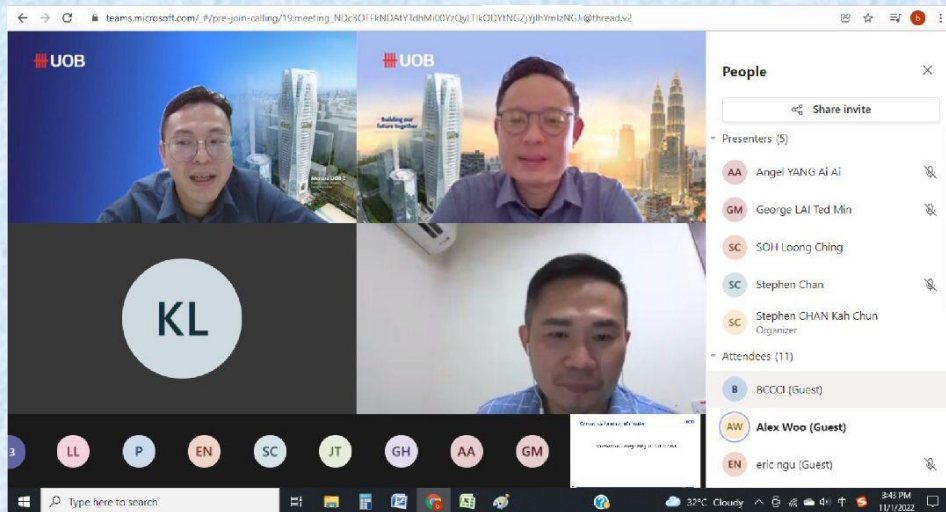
teams.microsoft.com/_#/pre-join-calling/19:meeting_NDc3OTFkNDAtYTdhMi00YzQyLTlkODYtNGZjYjlhYmIzNGJk@thread.v2

UOB

UOB

Building our future together

People

Share invite

Presenters (5)

AA Angel YANG Ai Ai

GM George LAI Ted Min

SC SOH Loong Ching

SC Stephen Chan

SC Stephen CHAN Kah Chun
Organizer

Attendees (11)

B BCCCI (Guest)

AW Alex Woo (Guest)

EN eric ngu (Guest)

KL

3 LL P EN SC JT GH AA GM

Type here to search

32°C Cloudy

3:43 PM
11/1/2022